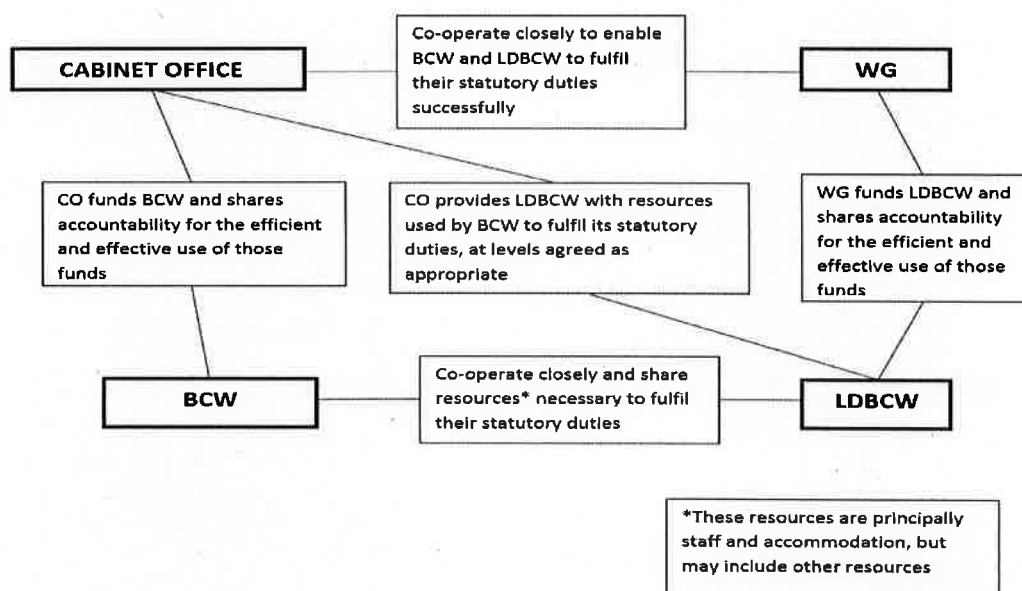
CABINET OFFICE

Co-operate closely to enable BCW and LDBCW to fulfil their statutory duties successfully

WG

CO funds BCW and shares accountability for the efficient and effective use of those funds

CO provides LDBCW with resources used by BCW to fulfil its statutory duties, at levels agreed as appropriate

WG funds LDBCW and shares accountability for the efficient and effective use of those funds

BCW

Co-operate closely and share resources* necessary to fulfil their statutory duties

LDBCW

*These resources are principally staff and accommodation, but may include other resources